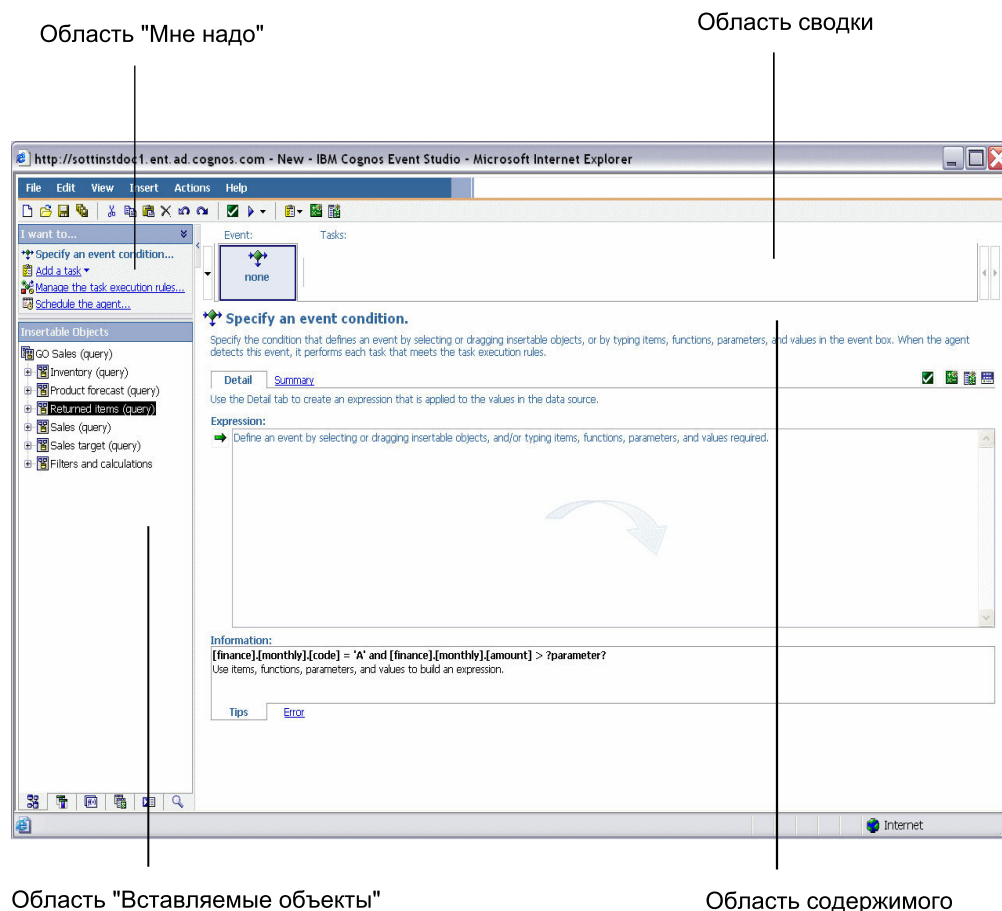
Область "Мне надо"

Область сводки

http://sottinstdoc1.ent.ad.cognos.com - New - IBM Cognos Event Studio - Microsoft Internet Explorer

File Edit View Insert Actions Help

I want to...

Specify an event condition...

Add a task

Manage the task execution rules...

Schedule the agent...

Insertable Objects

GO Sales (query)

Inventory (query)

Product forecast (query)

Returned items (query)

Sales (query)

Sales target (query)

Filters and calculations

Event:

Tasks:

none

Specify an event condition.

Specify the condition that defines an event by selecting or dragging insertable objects, or by typing items, functions, parameters, and values in the event box. When the agent detects this event, it performs each task that meets the task execution rules.

Detail Summary

Use the Detail tab to create an expression that is applied to the values in the data source.

Expression:

Define an event by selecting or dragging insertable objects, and/or typing items, functions, parameters, and values required.

Information:

[finance].[monthly].[code] = 'A' and [finance].[monthly].[amount] > ?parameter?

Use items, functions, parameters, and values to build an expression.

Tips Error

Internet

Область "Вставляемые объекты"

Область содержимого